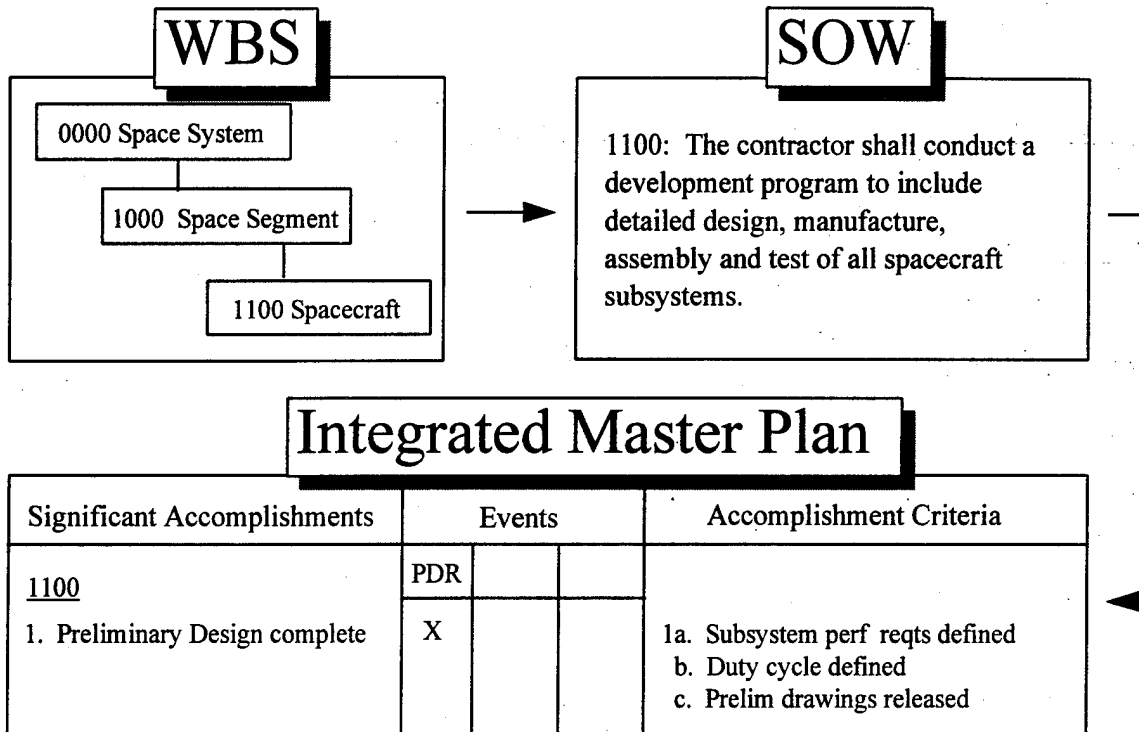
WBS

0000 Space System

1000 Space Segment

1100 Spacecraft

SOW

1100: The contractor shall conduct a development program to include detailed design, manufacture, assembly and test of all spacecraft subsystems.

Integrated Master Plan

| Significant Accomplishments | Events | | | Accomplishment Criteria |
|---|---|---|---|---|
| <u>1100</u> | PDR | | | |
| 1. Preliminary Design complete | X | | | 1a. Subsystem perf reqts defined<br>b. Duty cycle defined<br>c. Prelim drawings released |